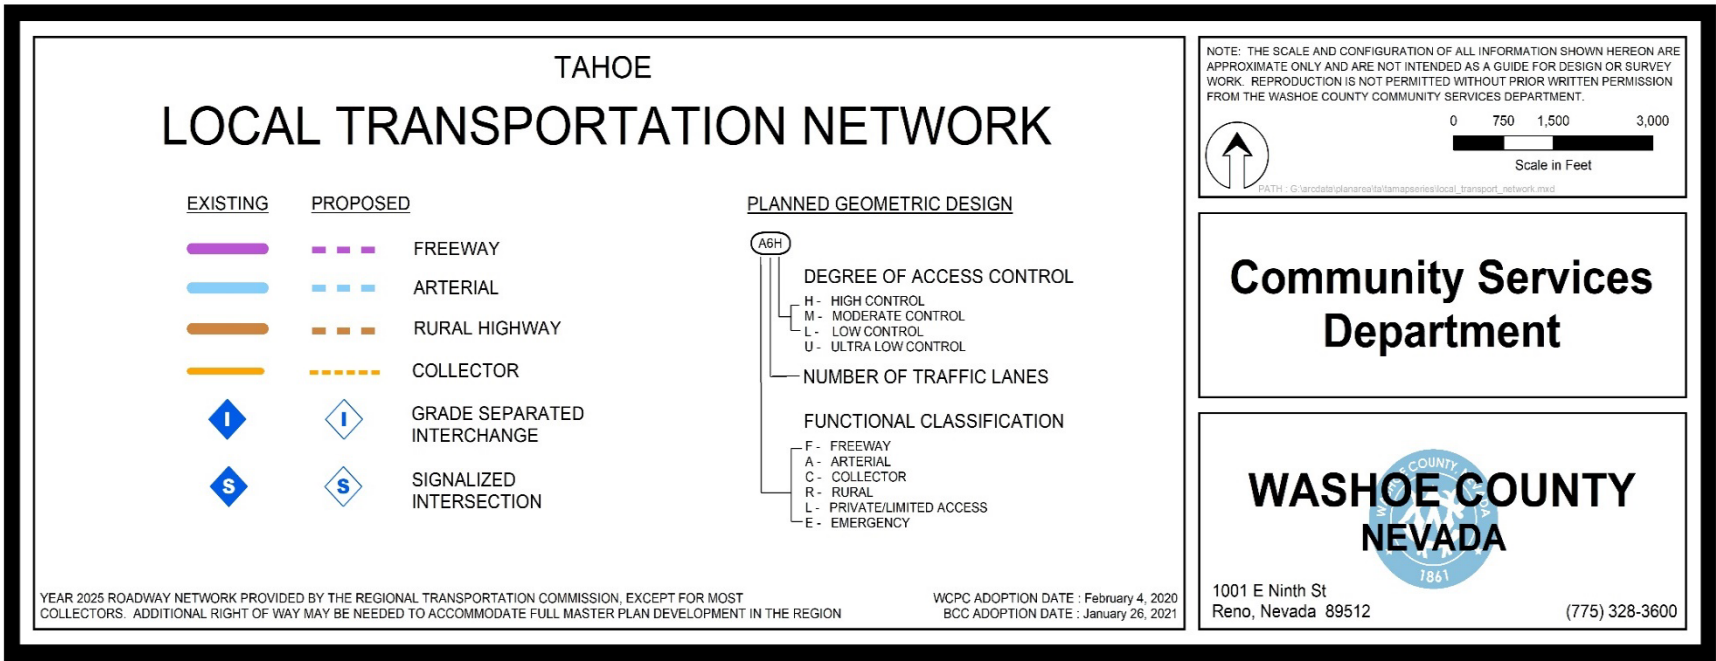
TAHOE

LOCAL TRANSPORTATION NETWORK

EXISTING PROPOSED

FREEWAY

ARTERIAL

RURAL HIGHWAY

COLLECTOR

I I GRADE SEPARATED INTERCHANGE

S S SIGNALIZED INTERSECTION

PLANNED GEOMETRIC DESIGN

A6H

DEGREE OF ACCESS CONTROL
H - HIGH CONTROL
M - MODERATE CONTROL
L - LOW CONTROL
U - ULTRA LOW CONTROL

NUMBER OF TRAFFIC LANES

FUNCTIONAL CLASSIFICATION
F - FREEWAY
A - ARTERIAL
C - COLLECTOR
R - RURAL
L - PRIVATE/LIMITED ACCESS
E - EMERGENCY

YEAR 2025 ROADWAY NETWORK PROVIDED BY THE REGIONAL TRANSPORTATION COMMISSION, EXCEPT FOR MOST COLLECTORS. ADDITIONAL RIGHT OF WAY MAY BE NEEDED TO ACCOMMODATE FULL MASTER PLAN DEVELOPMENT IN THE REGION

WCPC ADOPTION DATE : February 4, 2020
BCC ADOPTION DATE : January 26, 2021

NOTE: THE SCALE AND CONFIGURATION OF ALL INFORMATION SHOWN HEREON ARE APPROXIMATE ONLY AND ARE NOT INTENDED AS A GUIDE FOR DESIGN OR SURVEY WORK. REPRODUCTION IS NOT PERMITTED WITHOUT PRIOR WRITTEN PERMISSION FROM THE WASHOE COUNTY COMMUNITY SERVICES DEPARTMENT.

0 750 1,500 3,000
Scale in Feet

PATH : G:\arcdata\planarea\ta\tamapseries\local_transport_network.mxd

Community Services Department

WASHOE COUNTY
COUNTY
1861
NEVADA

1001 E Ninth St
Reno, Nevada 89512
(775) 328-3600